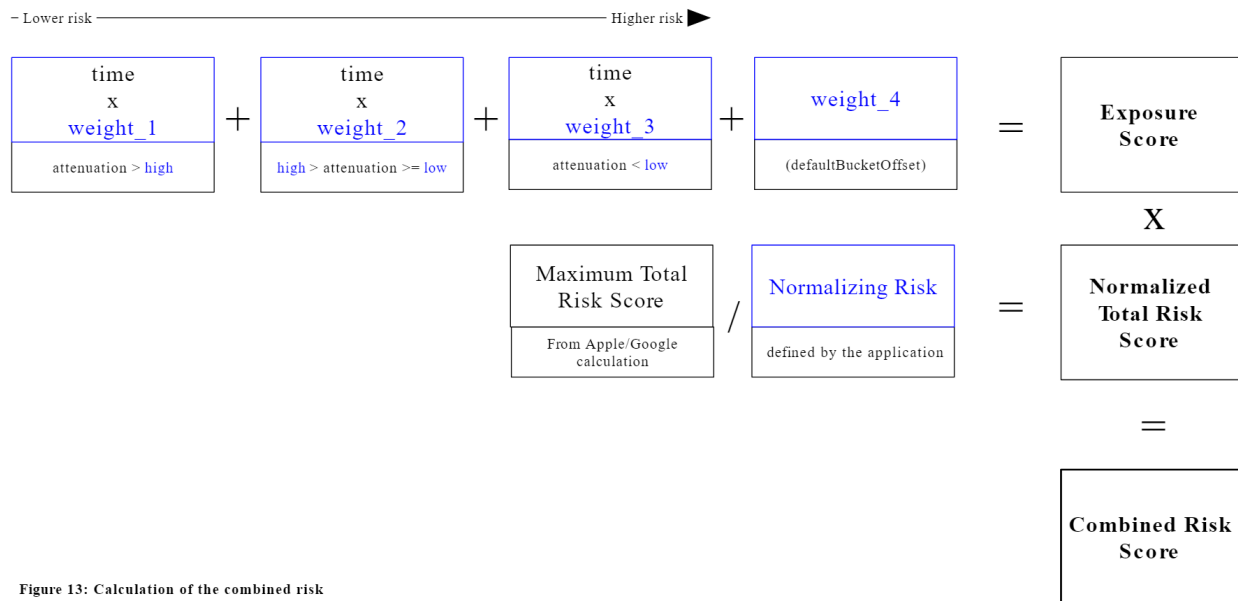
Lower risk — Higher risk

time
x
weight_1

attenuation > high

+

time
x
weight_2

high > attenuation >= low

+

time
x
weight_3

attenuation < low

+

weight_4

(defaultBucketOffset)

=

Exposure Score

X

Maximum Total Risk Score

From Apple/Google calculation

/

Normalizing Risk

defined by the application

=

Normalized Total Risk Score

=

Combined Risk Score

Figure 13: Calculation of the combined risk